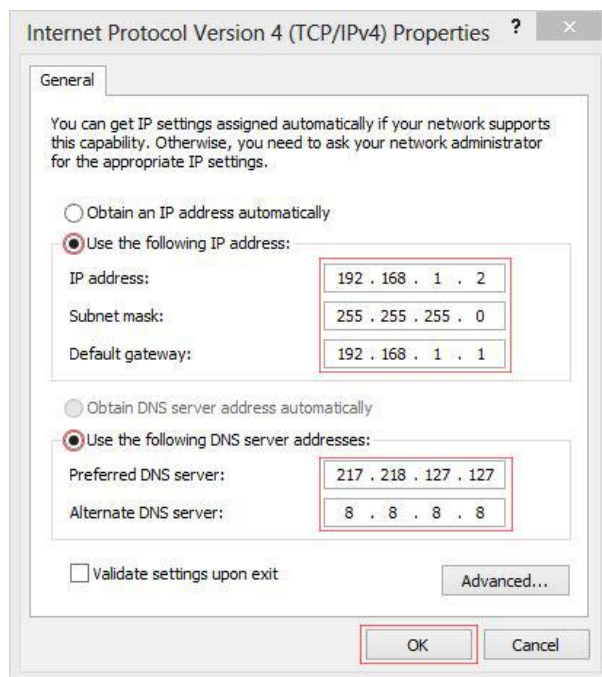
Internet Protocol Version 4 (TCP/IPv4) Properties ? ×

General

You can get IP settings assigned automatically if your network supports this capability. Otherwise, you need to ask your network administrator for the appropriate IP settings.

Obtain an IP address automatically

Use the following IP address:

IP address: 192 . 168 . 1 . 2

Subnet mask: 255 . 255 . 255 . 0

Default gateway: 192 . 168 . 1 . 1

Obtain DNS server address automatically

Use the following DNS server addresses:

Preferred DNS server: 217 . 218 . 127 . 127

Alternate DNS server: 8 . 8 . 8 . 8

Validate settings upon exit

Advanced...

OK

Cancel